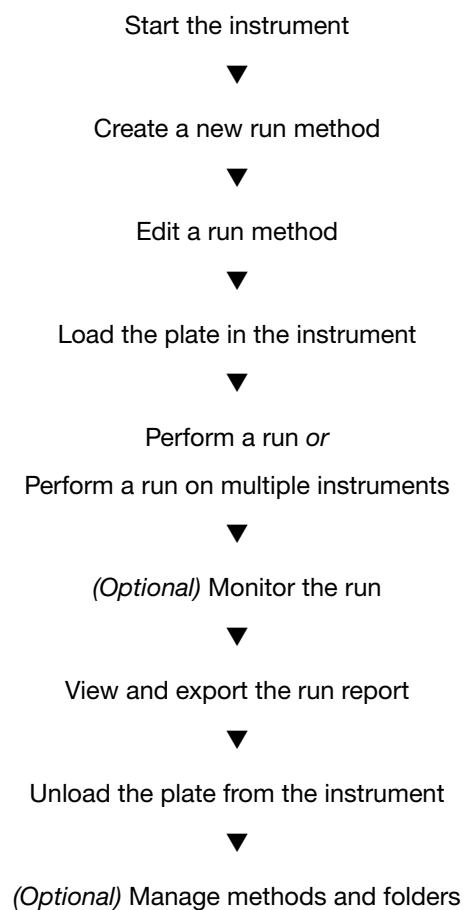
Start the instrument

▼

Create a new run method

▼

Edit a run method

▼

Load the plate in the instrument

▼

Perform a run *or*

Perform a run on multiple instruments

▼

*(Optional)* Monitor the run

▼

View and export the run report

▼

Unload the plate from the instrument

▼

*(Optional)* Manage methods and folders